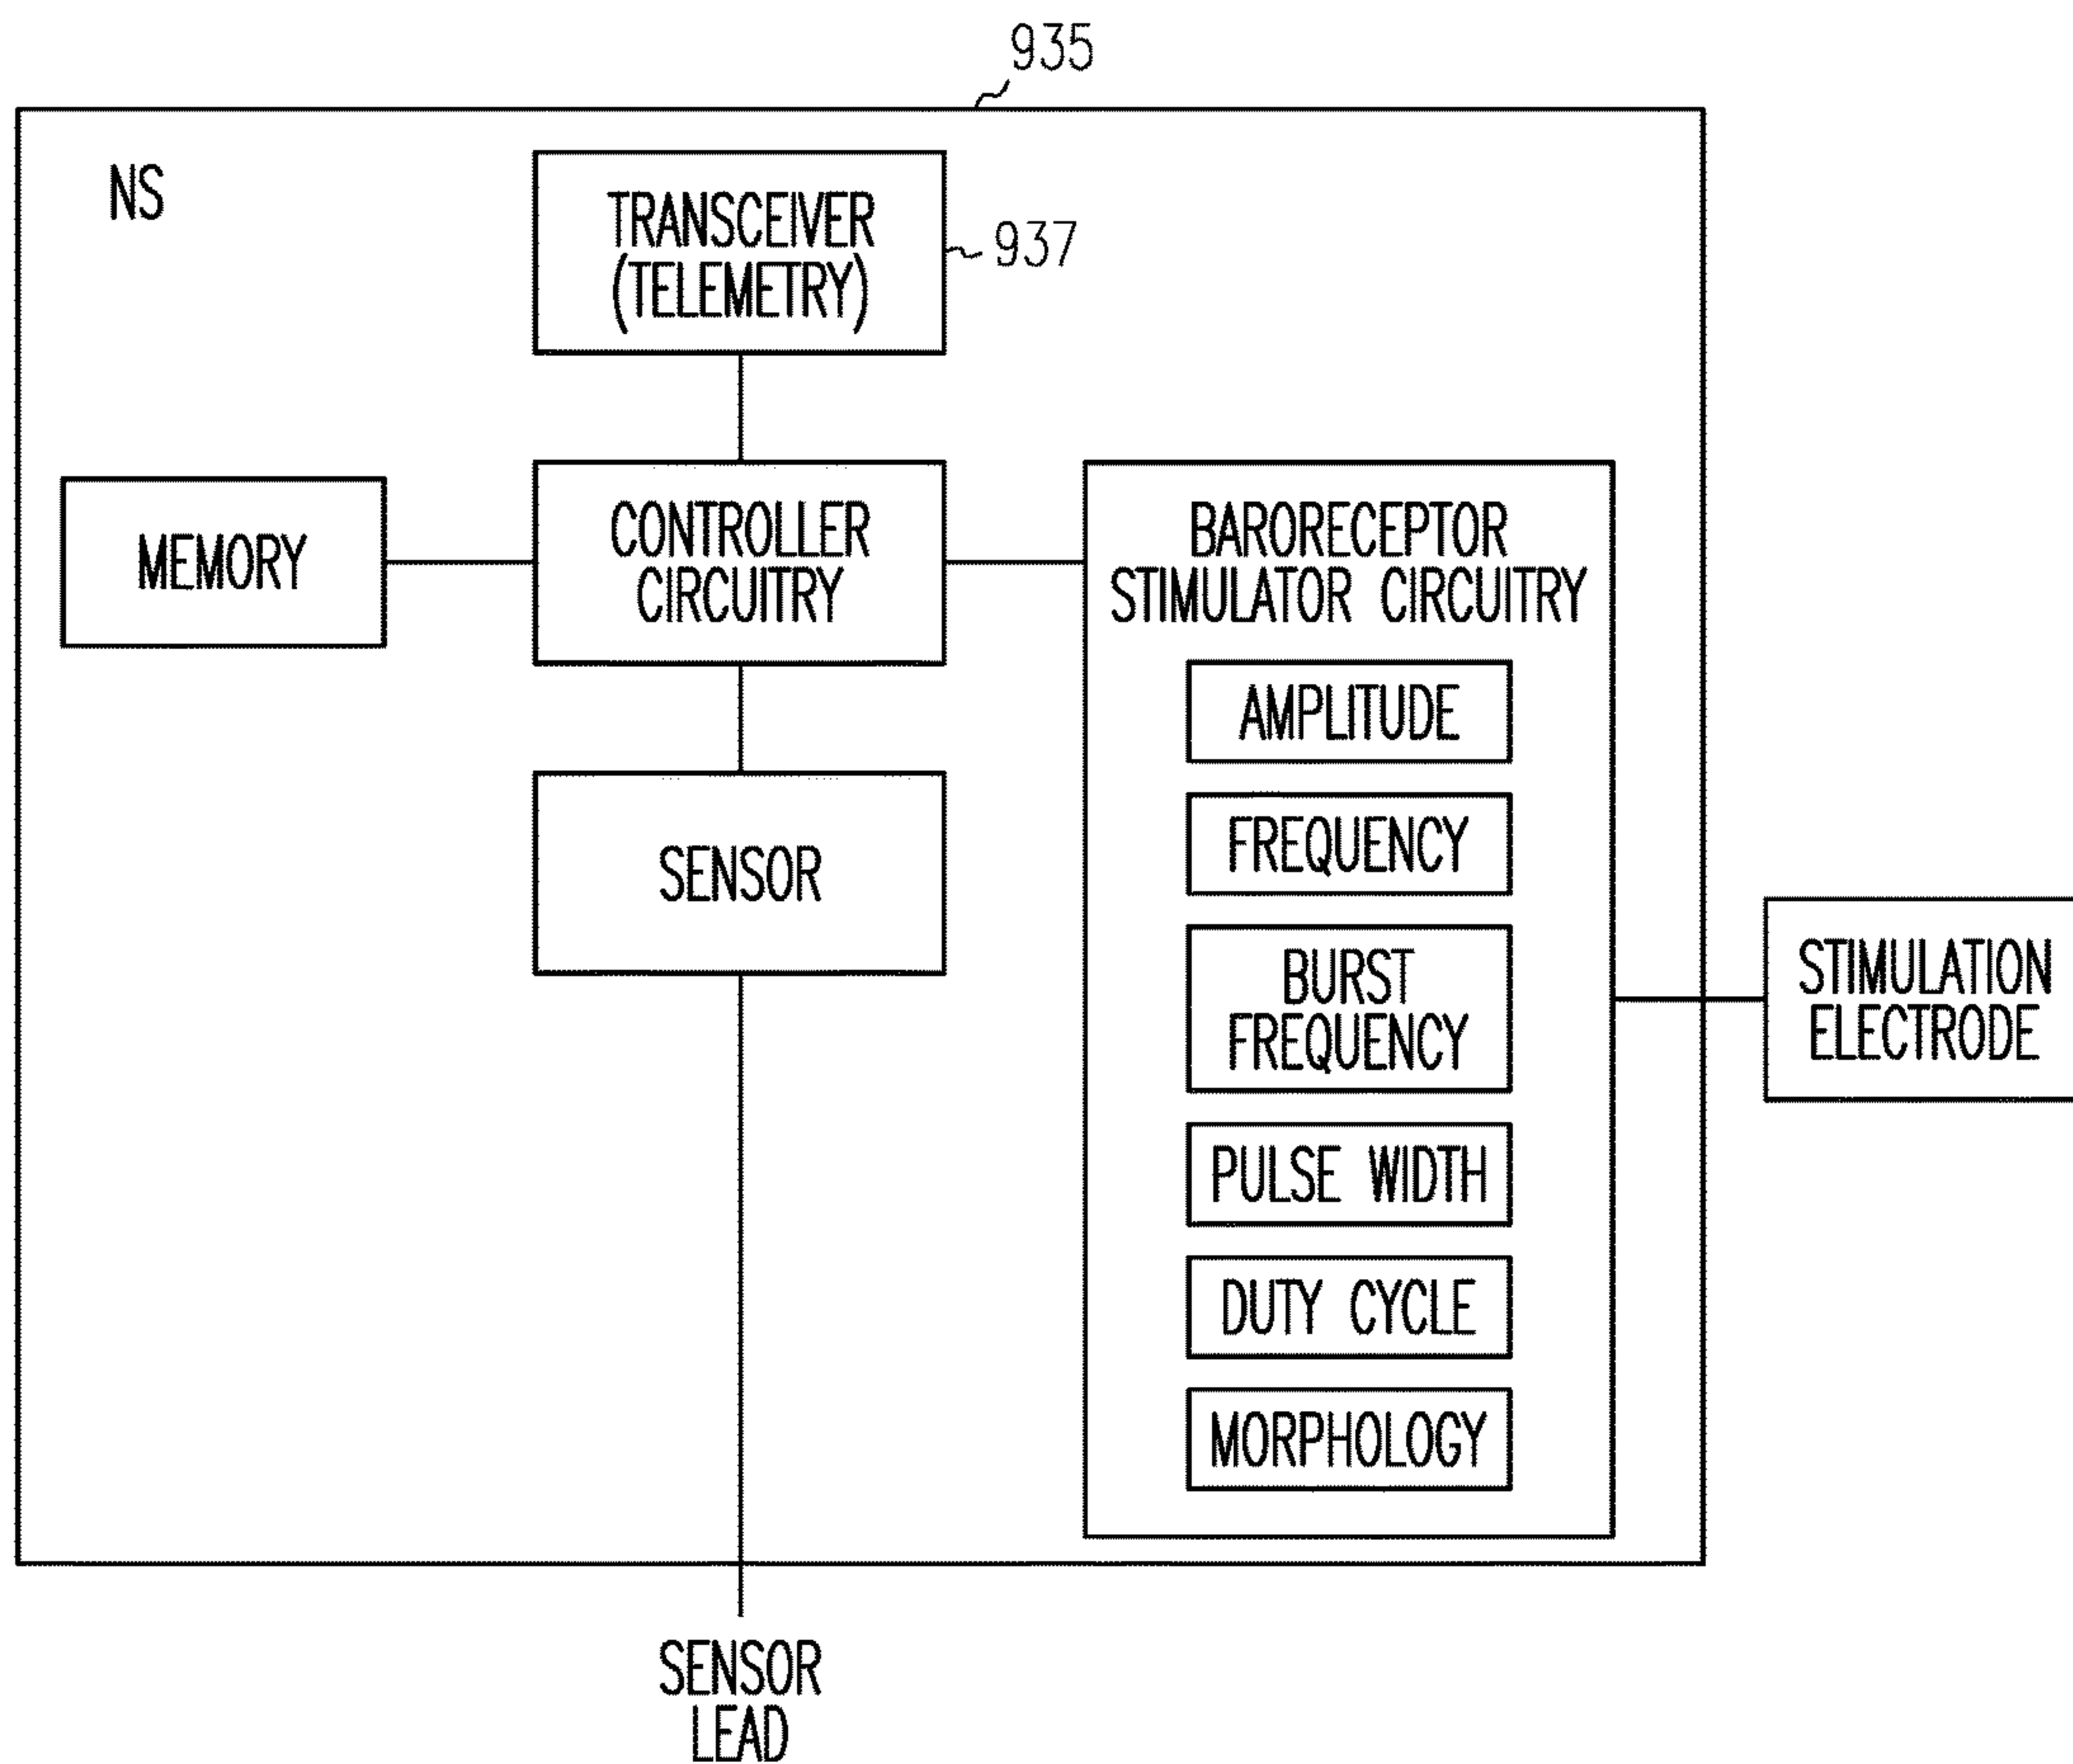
935

NS

TRANSCEIVER (TELEMETRY)

937

MEMORY

CONTROLLER CIRCUITRY

BARORECEPTOR STIMULATOR CIRCUITRY

AMPLITUDE

FREQUENCY

BURST FREQUENCY

PULSE WIDTH

DUTY CYCLE

MORPHOLOGY

SENSOR

STIMULATION ELECTRODE

SENSOR LEAD